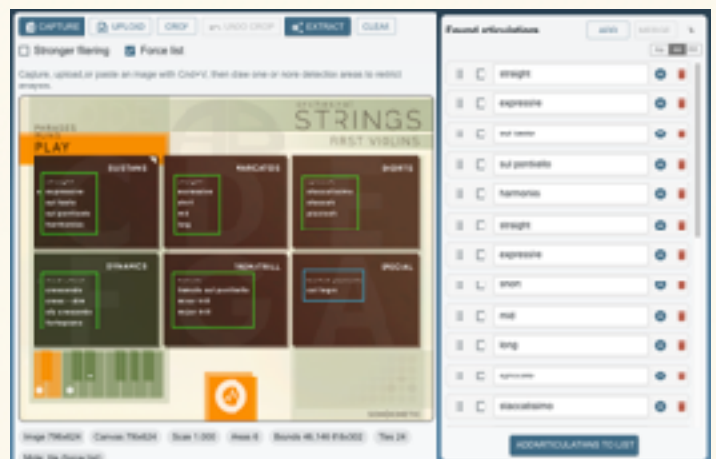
CAPTURE UPLOAD CROP UNDO CROP EXTRACT CLEAR

Stronger filtering Force list

Capture, upload,or paste an image with Ctrl+V, then draw one or more detection areas to restrict analysis.

SYNTHETIC STRINGS
FIRST VIOLINS

PHRASES
PLAY

SUSTAINS
straight
expressive
sul tasto
sul ponticello
harmonics

MARCATOS
straight
expressive
short
mid
long

SHORTS
staccatissimo
staccato
pizzicato

DYNAMICS

TREM/TRILL
tremolo
tremolo sul ponticello
major trill
major trill

SPECIAL
sul legno

Image 796x624 Canvas 796x624 Scale 1.000 Areas 6 Bounds 46,146 614x302 Tiles 24
Mode: file (Force list)

Found articulations ADD

straight
expressive
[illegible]
sul ponticello
harmonics
straight
expressive
short
mid
long
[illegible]
staccatissimo

ADD ARTICULATIONS TO LIST